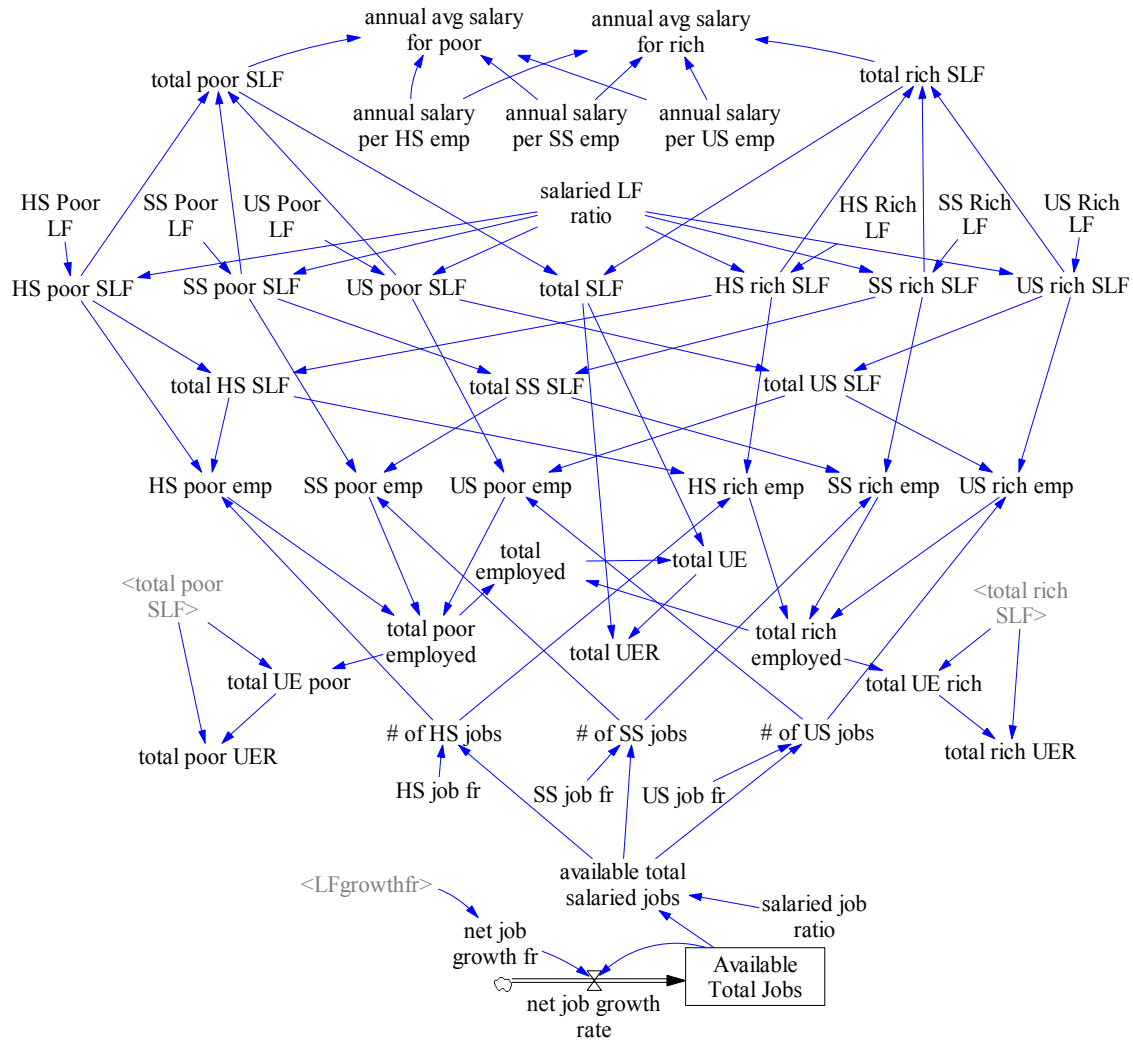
annual avg salary for poor

annual avg salary for rich

total poor SLF

total rich SLF

annual salary per HS emp

annual salary per SS emp

annual salary per US emp

salaried LF ratio

HS Poor LF

SS Poor LF

US Poor LF

HS Rich LF

SS Rich LF

US Rich LF

HS poor SLF

SS poor SLF

US poor SLF

total SLF

HS rich SLF

SS rich SLF

US rich SLF

total HS SLF

total SS SLF

total US SLF

HS poor emp

SS poor emp

US poor emp

HS rich emp

SS rich emp

US rich emp

total employed

total UE

<total poor SLF>

<total rich SLF>

total poor employed

total UER

total rich employed

total UE poor

total UE rich

total poor UER

# of HS jobs

# of SS jobs

# of US jobs

total rich UER

HS job fr

SS job fr

US job fr

available total salaried jobs

salaried job ratio

<LFgrowthfr>

net job growth fr

Available Total Jobs

net job growth rate